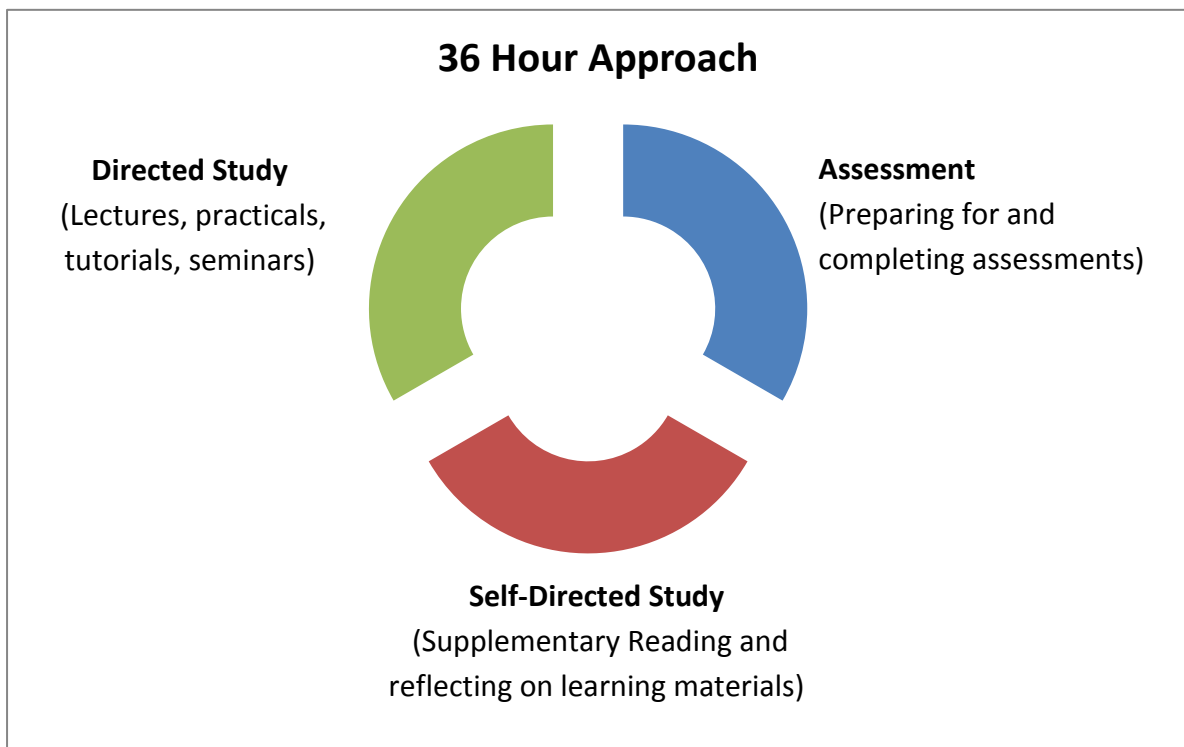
36 Hour Approach

Directed Study
(Lectures, practicals, tutorials, seminars)

Assessment
(Preparing for and completing assessments)

Self-Directed Study
(Supplementary Reading and reflecting on learning materials)